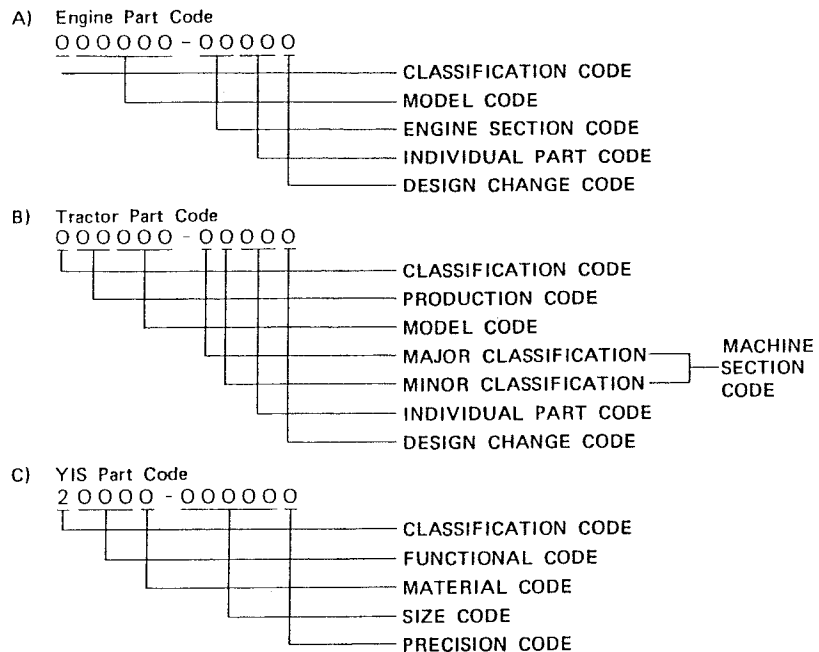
A) Engine Part Code
000000 - 00000

CLASSIFICATION CODE
MODEL CODE
ENGINE SECTION CODE
INDIVIDUAL PART CODE
DESIGN CHANGE CODE

B) Tractor Part Code
000000 - 00000

CLASSIFICATION CODE
PRODUCTION CODE
MODEL CODE
MAJOR CLASSIFICATION
MINOR CLASSIFICATION
MACHINE SECTION CODE
INDIVIDUAL PART CODE
DESIGN CHANGE CODE

C) YIS Part Code
20000 - 000000

CLASSIFICATION CODE
FUNCTIONAL CODE
MATERIAL CODE
SIZE CODE
PRECISION CODE